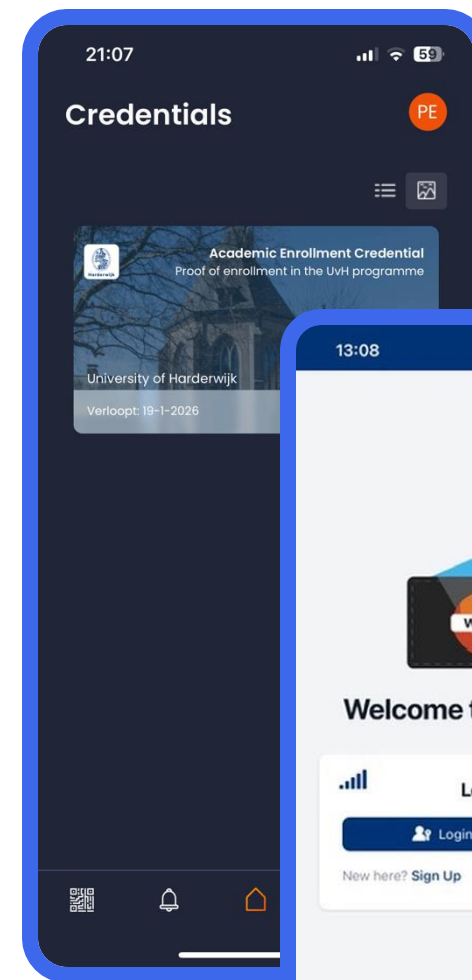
21:07

59

Credentials

PE

Harderwijk

Academic Enrollment Credential

Proof of enrollment in the UvH programme

University of Harderwijk

Verloopt: 19-1-2026

13:08

W

Welcome t

L

Login

New here? Sign Up